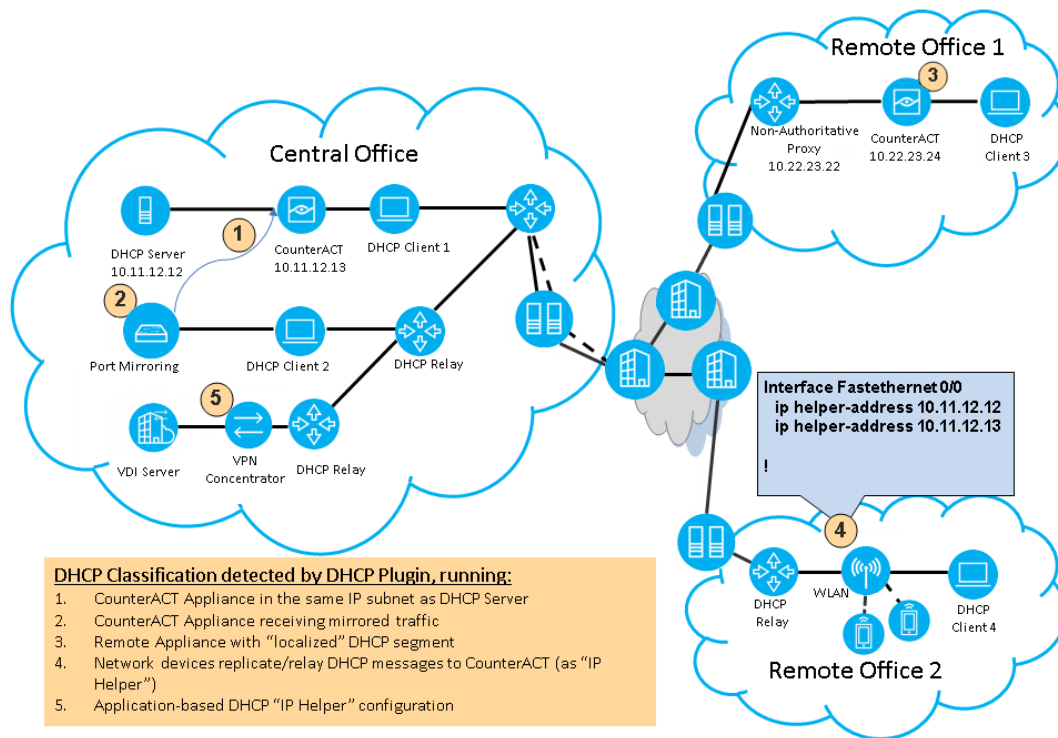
Remote Office 1

3

Non-Authoritative Proxy 10.22.23.22

CounterACT 10.22.23.24

DHCP Client 3

Central Office

1

DHCP Server 10.11.12.12

CounterACT 10.11.12.13

DHCP Client 1

2

Port Mirroring

DHCP Client 2

DHCP Relay

5

VDI Server

VPN Concentrator

DHCP Relay

Interface Fastethernet 0/0
ip helper-address 10.11.12.12
ip helper-address 10.11.12.13

!

4

DHCP Relay

WLAN

DHCP Client 4

Remote Office 2

DHCP Classification detected by DHCP Plugin, running:

1. CounterACT Appliance in the same IP subnet as DHCP Server
2. CounterACT Appliance receiving mirrored traffic
3. Remote Appliance with “localized” DHCP segment
4. Network devices replicate/relay DHCP messages to CounterACT (as “IP Helper”)
5. Application-based DHCP “IP Helper” configuration